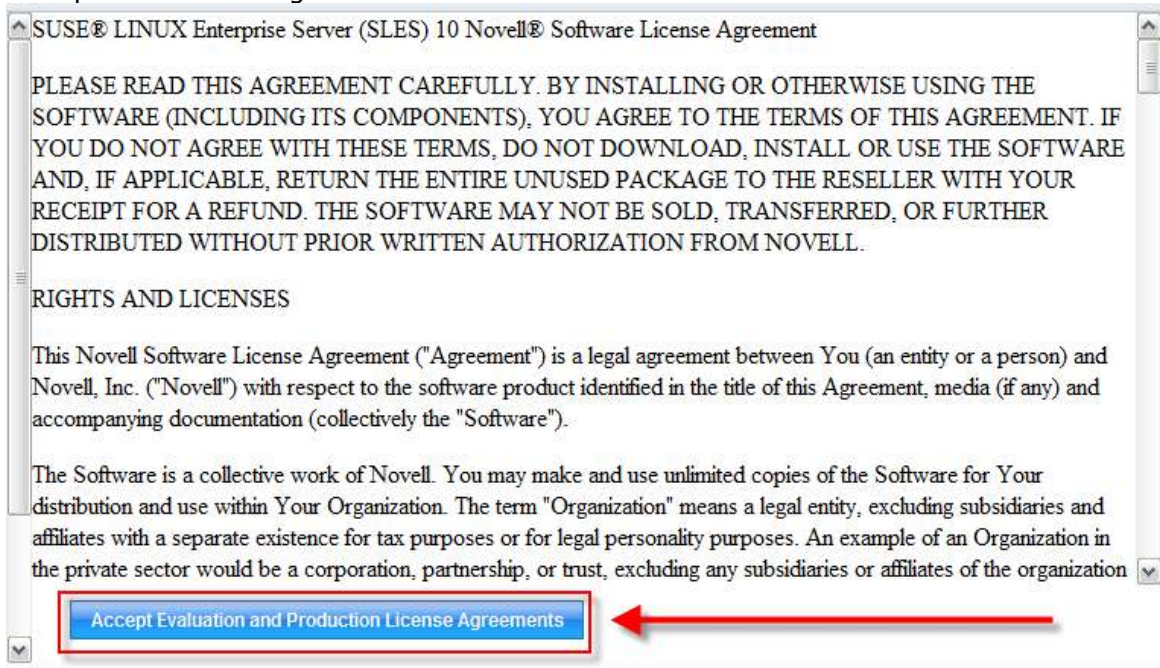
SUSE® LINUX Enterprise Server (SLES) 10 Novell® Software License Agreement

PLEASE READ THIS AGREEMENT CAREFULLY. BY INSTALLING OR OTHERWISE USING THE SOFTWARE (INCLUDING ITS COMPONENTS), YOU AGREE TO THE TERMS OF THIS AGREEMENT. IF YOU DO NOT AGREE WITH THESE TERMS, DO NOT DOWNLOAD, INSTALL OR USE THE SOFTWARE AND, IF APPLICABLE, RETURN THE ENTIRE UNUSED PACKAGE TO THE RESELLER WITH YOUR RECEIPT FOR A REFUND. THE SOFTWARE MAY NOT BE SOLD, TRANSFERRED, OR FURTHER DISTRIBUTED WITHOUT PRIOR WRITTEN AUTHORIZATION FROM NOVELL.

RIGHTS AND LICENSES

This Novell Software License Agreement ("Agreement") is a legal agreement between You (an entity or a person) and Novell, Inc. ("Novell") with respect to the software product identified in the title of this Agreement, media (if any) and accompanying documentation (collectively the "Software").

The Software is a collective work of Novell. You may make and use unlimited copies of the Software for Your distribution and use within Your Organization. The term "Organization" means a legal entity, excluding subsidiaries and affiliates with a separate existence for tax purposes or for legal personality purposes. An example of an Organization in the private sector would be a corporation, partnership, or trust, excluding any subsidiaries or affiliates of the organization

Accept Evaluation and Production License Agreements